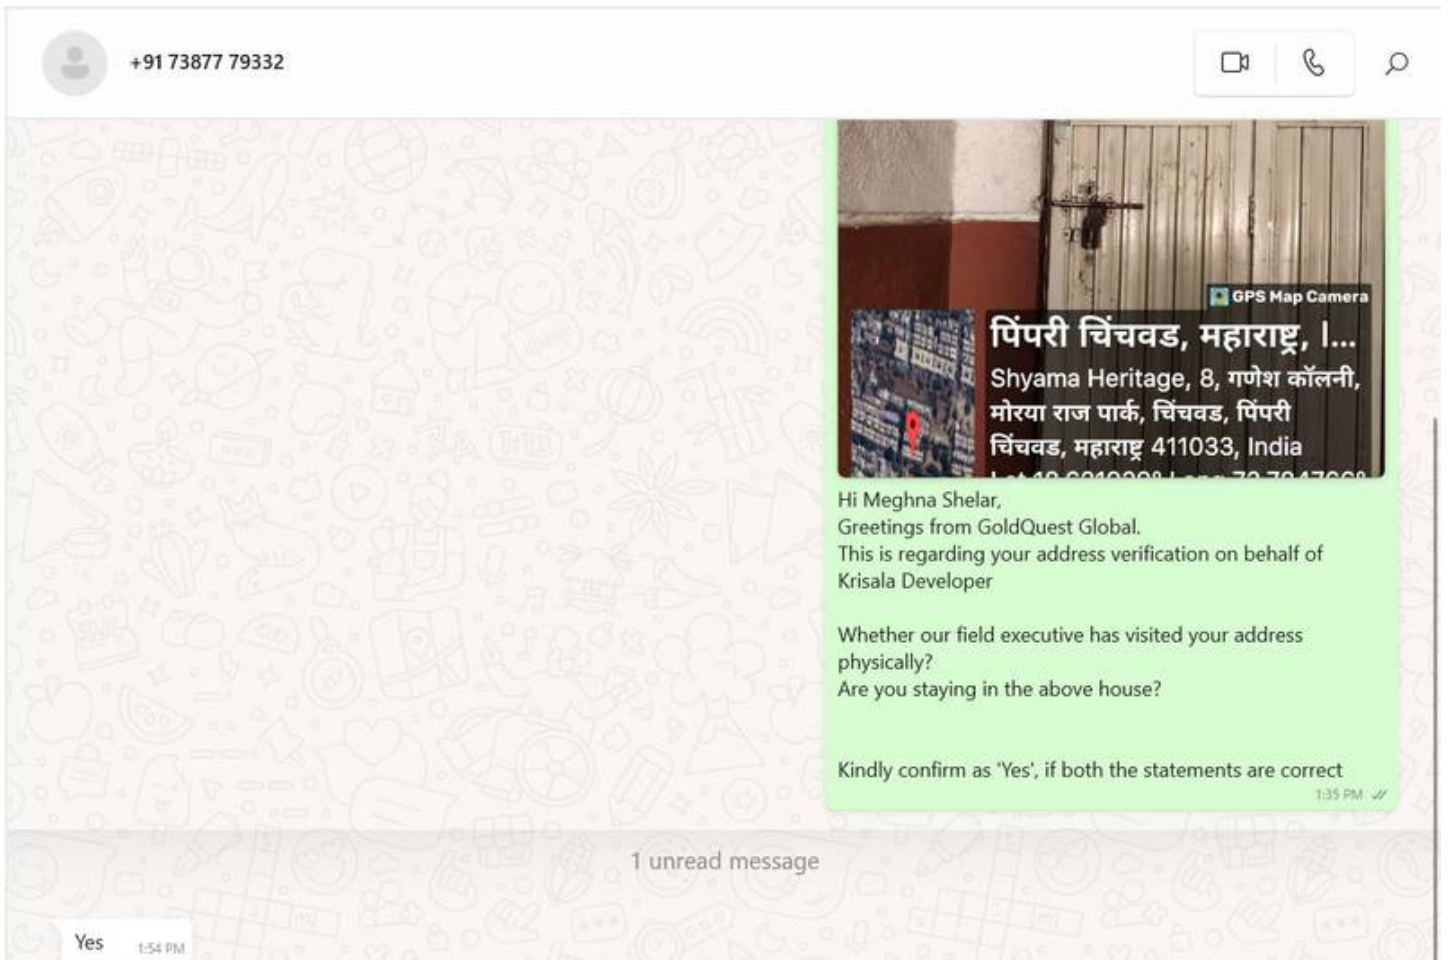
+91 73877 79332

GPS Map Camera

पिंपरी चिंचवड, महाराष्ट्र, I...

Shyama Heritage, 8, गणेश कॉलनी, मोरया राज पार्क, चिंचवड, पिंपरी चिंचवड, महाराष्ट्र 411033, India

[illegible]

Hi Meghna Shelar,
Greetings from GoldQuest Global.
This is regarding your address verification on behalf of Krisala Developer

Whether our field executive has visited your address physically?
Are you staying in the above house?

Kindly confirm as 'Yes', if both the statements are correct
1:35 PM

1 unread message

Yes 1:54 PM